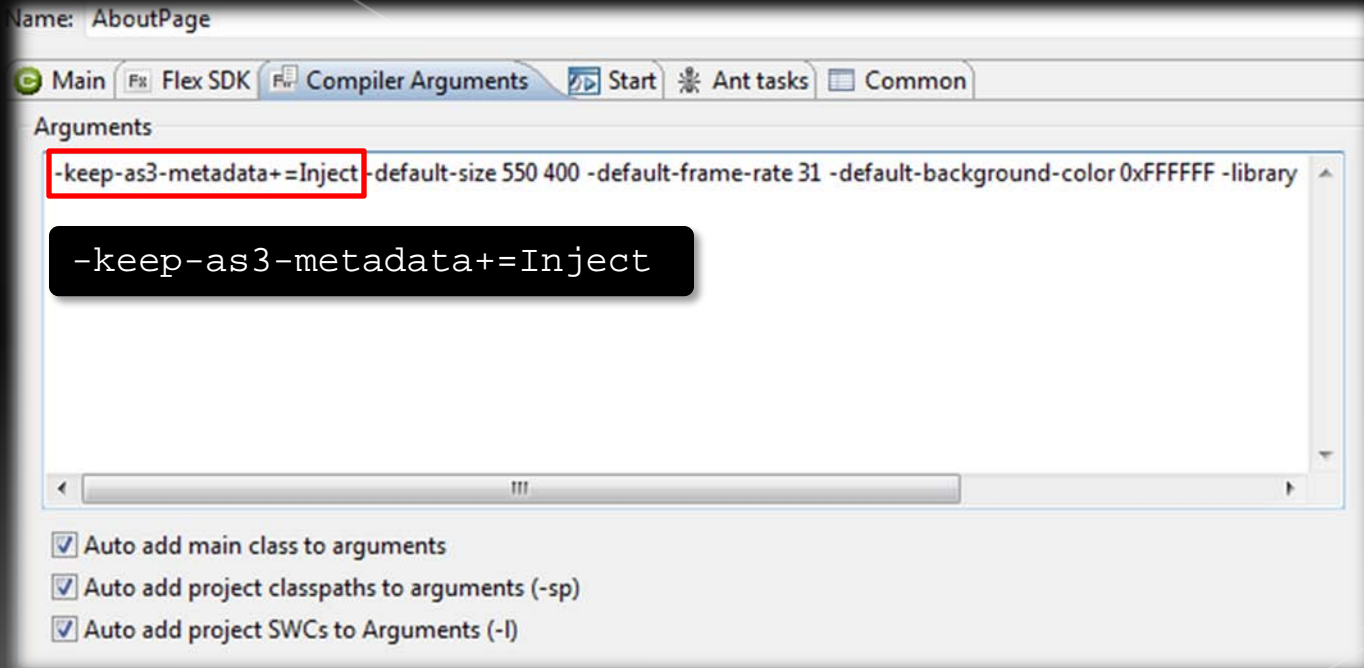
Name: AboutPage

Main | Flex SDK | Compiler Arguments | Start | Ant tasks | Common

Arguments

-keep-as3-metadata+=Inject -default-size 550 400 -default-frame-rate 31 -default-background-color 0xFFFFFF -library

-keep-as3-metadata+=Inject

Auto add main class to arguments

Auto add project classpaths to arguments (-sp)

Auto add project SWCs to Arguments (-l)